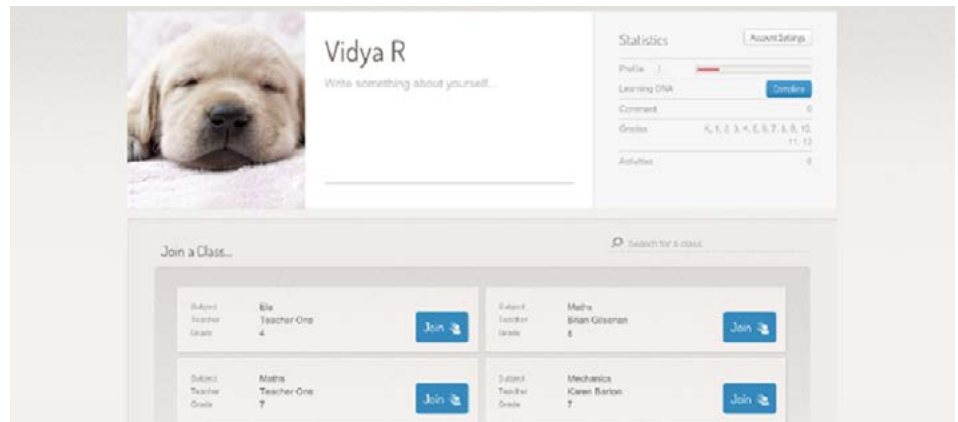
Vidya R

Write something about yourself...

Statistics

Account Settings

Profile

Learning DNA

Complete

Comment

0

Grades

K, 1, 2, 3, 4, 5, 6, 7, 8, 9, 10, 11, 12

Activities

0

Join a Class...

Search for a class

| | |
|---|---|
| Subject | Ela |
| Teacher | Teacher One |
| Grade | 4 |

Join

| | |
|---|---|
| Subject | Maths |
| Teacher | Brian Gilsenan |
| Grade | 6 |

Join

| | |
|---|---|
| Subject | Maths |
| Teacher | Teacher One |
| Grade | 7 |

Join

| | |
|---|---|
| Subject | Mechanics |
| Teacher | Karen Barton |
| Grade | 7 |

Join